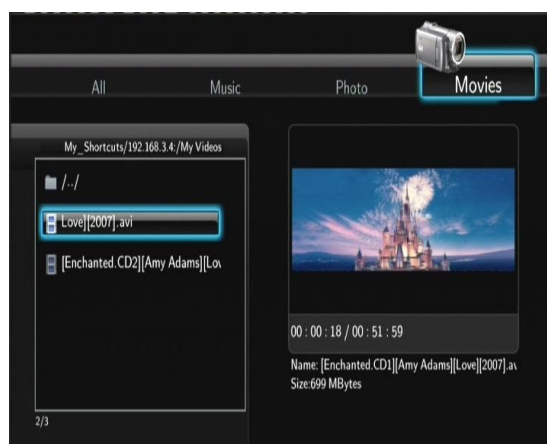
All

Music

Photo

Movies

My_Shortcuts/192.168.3.4:/My Videos

/../

Love][2007].avi

[Enchanted.CD2][Amy Adams][Lo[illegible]

2/3

00 : 00 : 18 / 00 : 51 : 59

Name: [Enchanted.CD1][Amy Adams][Love][2007].a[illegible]
Size:699 MBytes